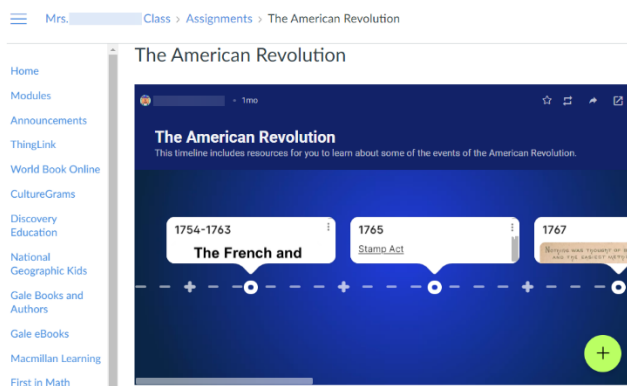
Mrs. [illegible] Class > Assignments > The American Revolution

Home
Modules
Announcements
ThingLink
World Book Online
CultureGrams
Discovery Education
National Geographic Kids
Gale Books and Authors
Gale eBooks
Macmillan Learning
First in Math

The American Revolution

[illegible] • 1mo

The American Revolution
This timeline includes resources for you to learn about some of the events of the American Revolution.

1754-1763
The French and

1765
Stamp Act

1767
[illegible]

+